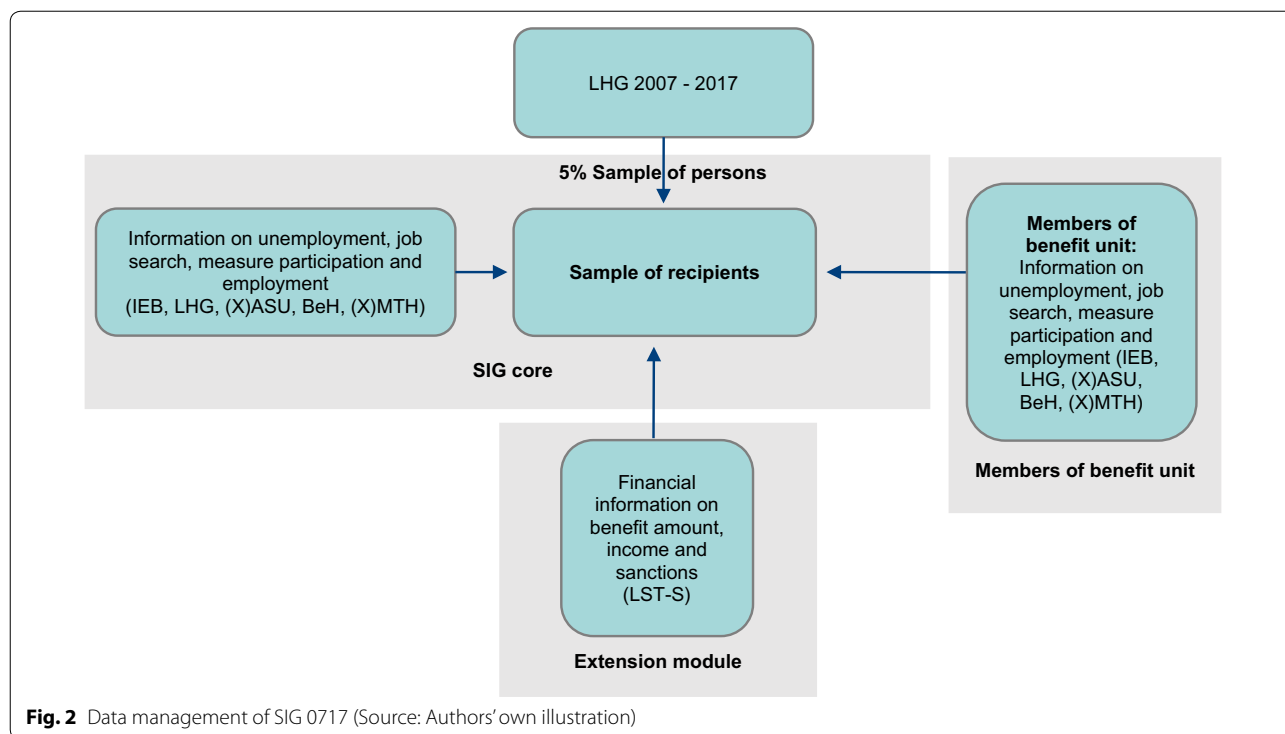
LHG 2007 - 2017

5% Sample of persons

Information on unemployment, job search, measure participation and employment (IEB, LHG, (X)ASU, BeH, (X)MTH)

Sample of recipients

SIG core

Members of benefit unit: Information on unemployment, job search, measure participation and employment (IEB, LHG, (X)ASU, BeH, (X)MTH)

Members of benefit unit

Financial information on benefit amount, income and sanctions (LST-S)

Extension module

**Fig. 2** Data management of SIG 0717 (Source: Authors' own illustration)